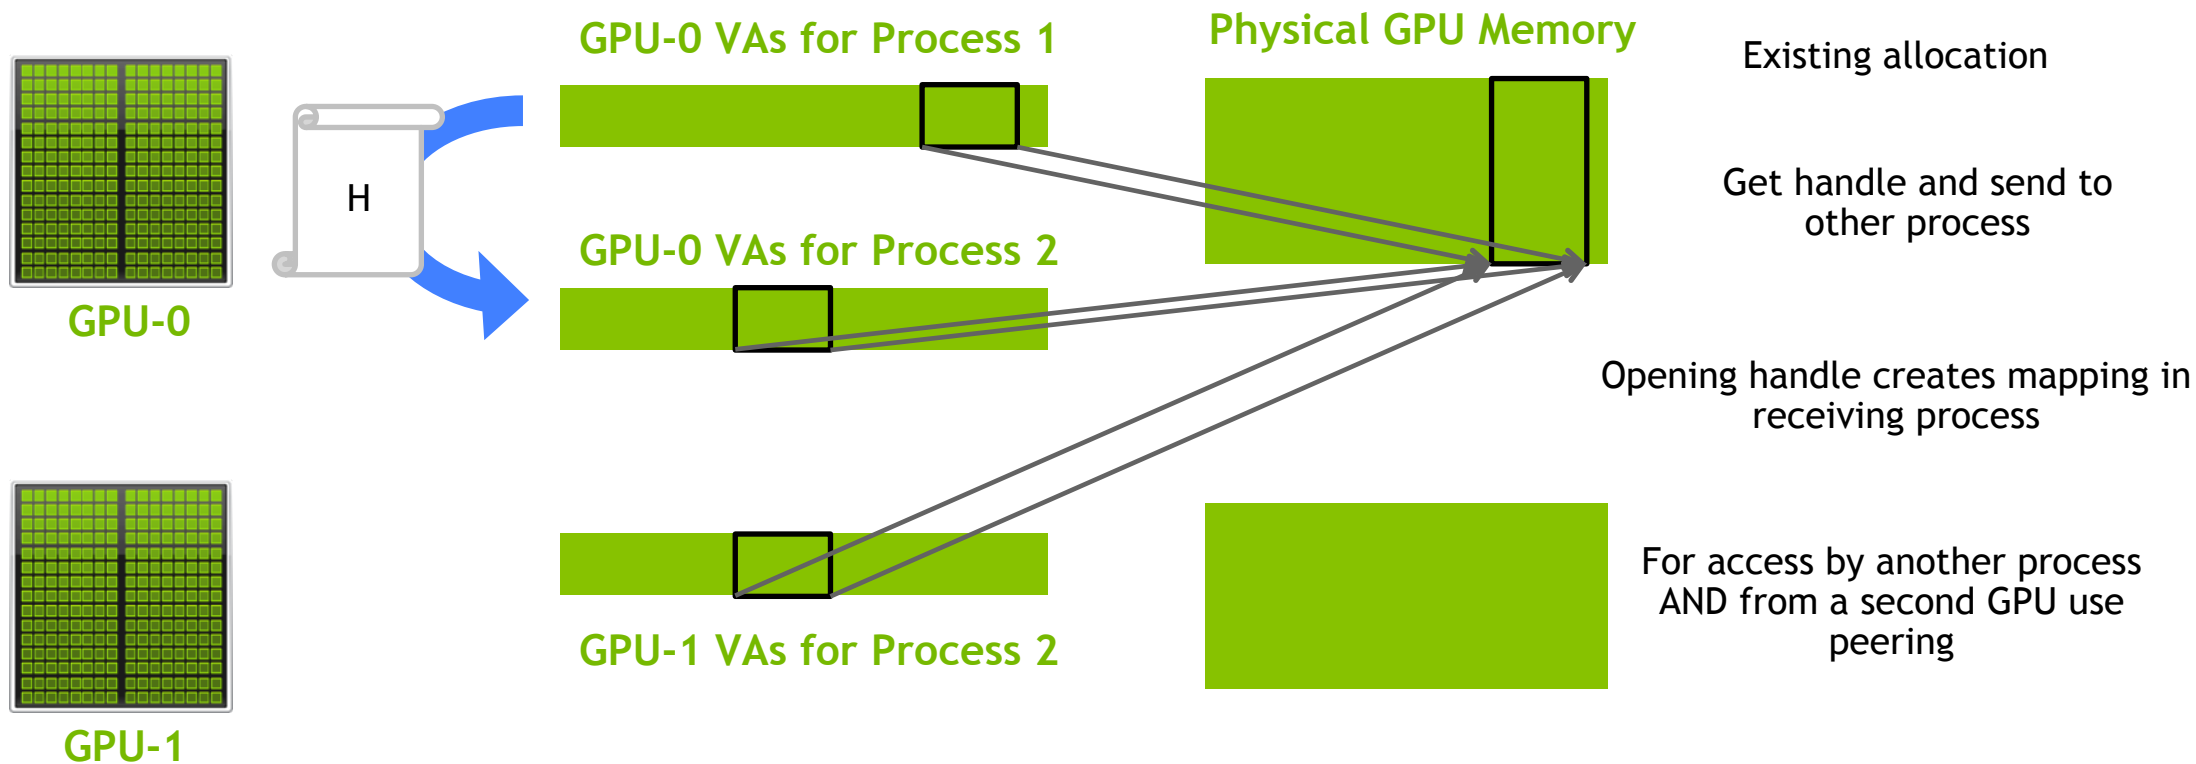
GPU-0

H

GPU-0 VAs for Process 1

GPU-0 VAs for Process 2

GPU-1 VAs for Process 2

Physical GPU Memory

Existing allocation

Get handle and send to other process

Opening handle creates mapping in receiving process

For access by another process AND from a second GPU use peering

GPU-1